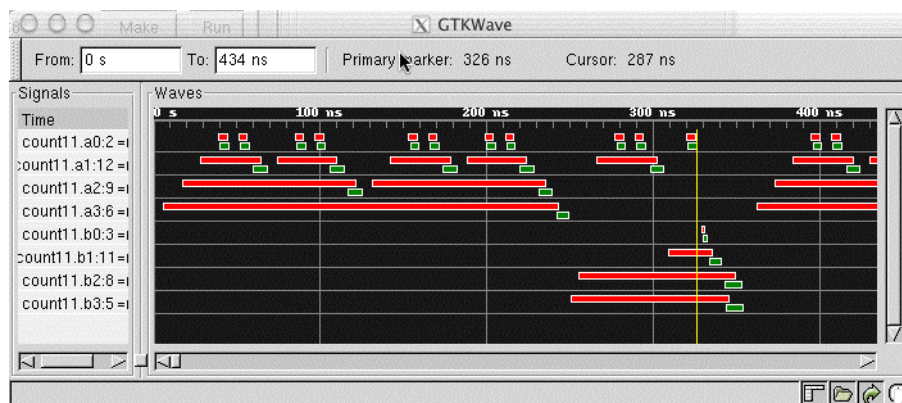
Make Run

GTKWave

From: 0 s To: 434 ns Primary Marker: 326 ns Cursor: 287 ns

Signals

Time

count11.a0:2 =

count11.a1:12 =

count11.a2:9 =

count11.a3:6 =

count11.b0:3 =

count11.b1:11 =

count11.b2:8 =

count11.b3:5 =

Waves

0 s

100 ns

200 ns

300 ns

400 ns